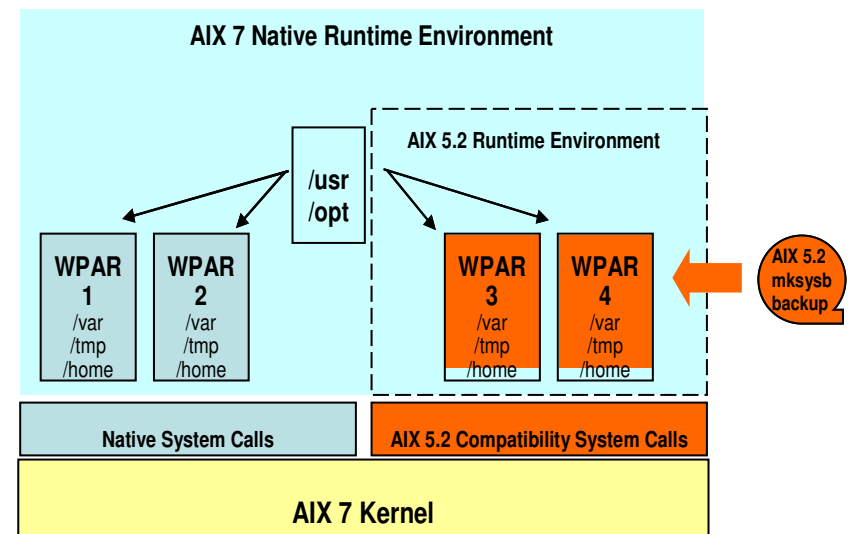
AIX 7 Native Runtime Environment

AIX 5.2 Runtime Environment

/usr
/opt

WPAR
1
/var
/tmp
/home

WPAR
2
/var
/tmp
/home

WPAR
3
/var
/tmp
/home

WPAR
4
/var
/tmp
/home

AIX 5.2
mksysb
backup

Native System Calls

AIX 5.2 Compatibility System Calls

AIX 7 Kernel